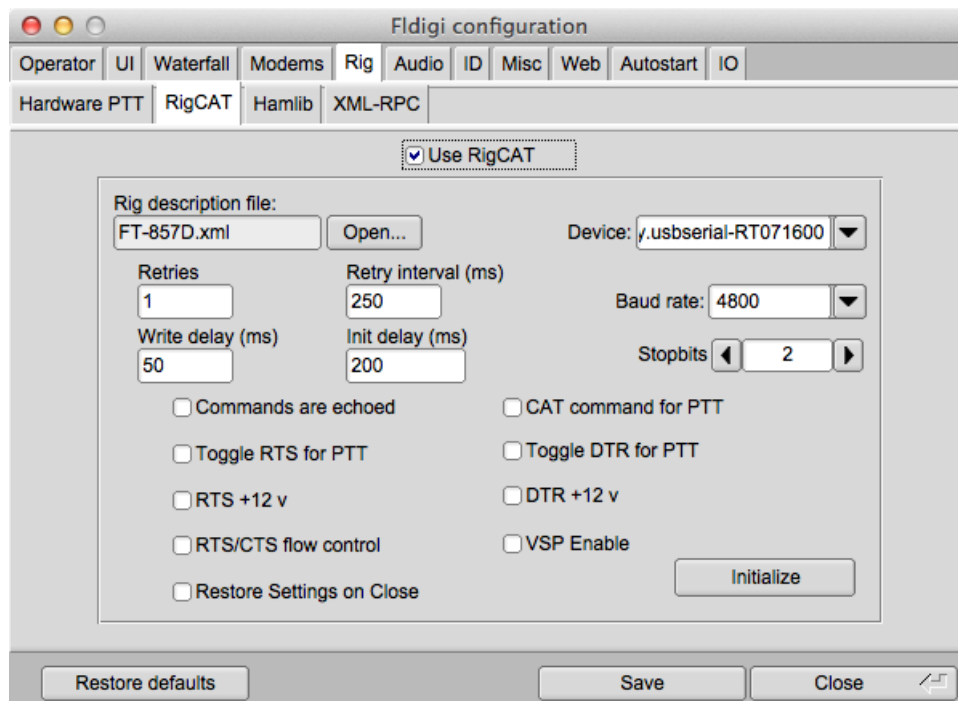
Fldigi configuration

Operator | UI | Waterfall | Modems | Rig | Audio | ID | Misc | Web | Autostart | IO

Hardware PTT | RigCAT | Hamlib | XML-RPC

Use RigCAT

Rig description file:
FT-857D.xml
Open...

Device: y.usbserial-RT071600

Retries
1

Retry interval (ms)
250

Baud rate: 4800

Write delay (ms)
50

Init delay (ms)
200

Stopbits 2

Commands are echoed
CAT command for PTT
Toggle RTS for PTT
Toggle DTR for PTT
RTS +12 v
DTR +12 v
RTS/CTS flow control
VSP Enable
Initialize
Restore Settings on Close

Restore defaults
Save
Close